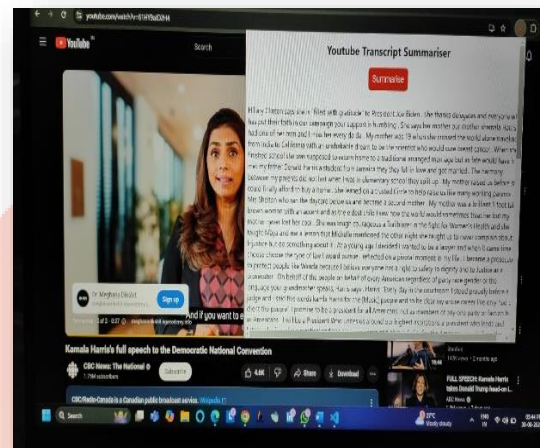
youtube.com/watch?v=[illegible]

YouTube

Search

Youtube Transcript Summariser

Summarise

Hillary Clinton says she is filled with gratitude to President Joe Biden. She thanked delegates and everyone who has put their faith in our campaign you support is humbling. She says her mother our mother seventy first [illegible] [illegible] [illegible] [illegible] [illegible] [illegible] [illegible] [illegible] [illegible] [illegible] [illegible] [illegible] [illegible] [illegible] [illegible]

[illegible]

Sign up

And if you want to a

Kamala Harris's full speech to the Democratic National Convention

CBC News: The National

Subscribe

4.6K

Share

Download

CBC/Radio-Canada is a Canadian public broadcast service. Wikipedia

FULL SPEECH: Kamala Harris takes Donald Trump head-on l...

CBC News

Search

29°C
Mostly cloudy